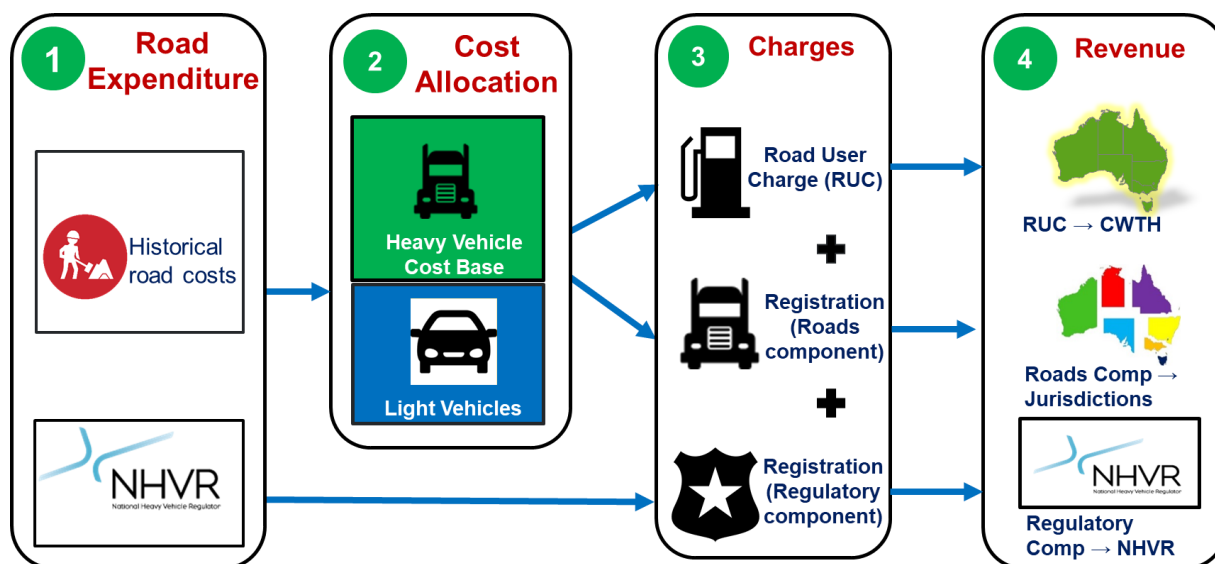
1 Road Expenditure

Historical road costs

NHVR
National Heavy Vehicle Regulator

2 Cost Allocation

Heavy Vehicle Cost Base

Light Vehicles

3 Charges

Road User Charge (RUC)

Registration (Roads component)

Registration (Regulatory component)

4 Revenue

RUC → CWTH

Roads Comp → Jurisdictions

NHVR
National Heavy Vehicle Regulator

Regulatory Comp → NHVR